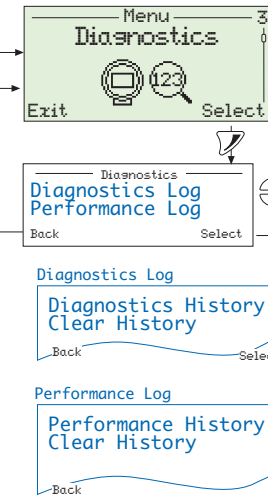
Menu
3
Diagnostics
123
Exit
Select

Diagnostics
Diagnostics Log
Performance Log
Back
Select

Diagnostics Log
Diagnostics History
Clear History
Back
Sele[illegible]

Performance Log
Performance History
Clear History
Back